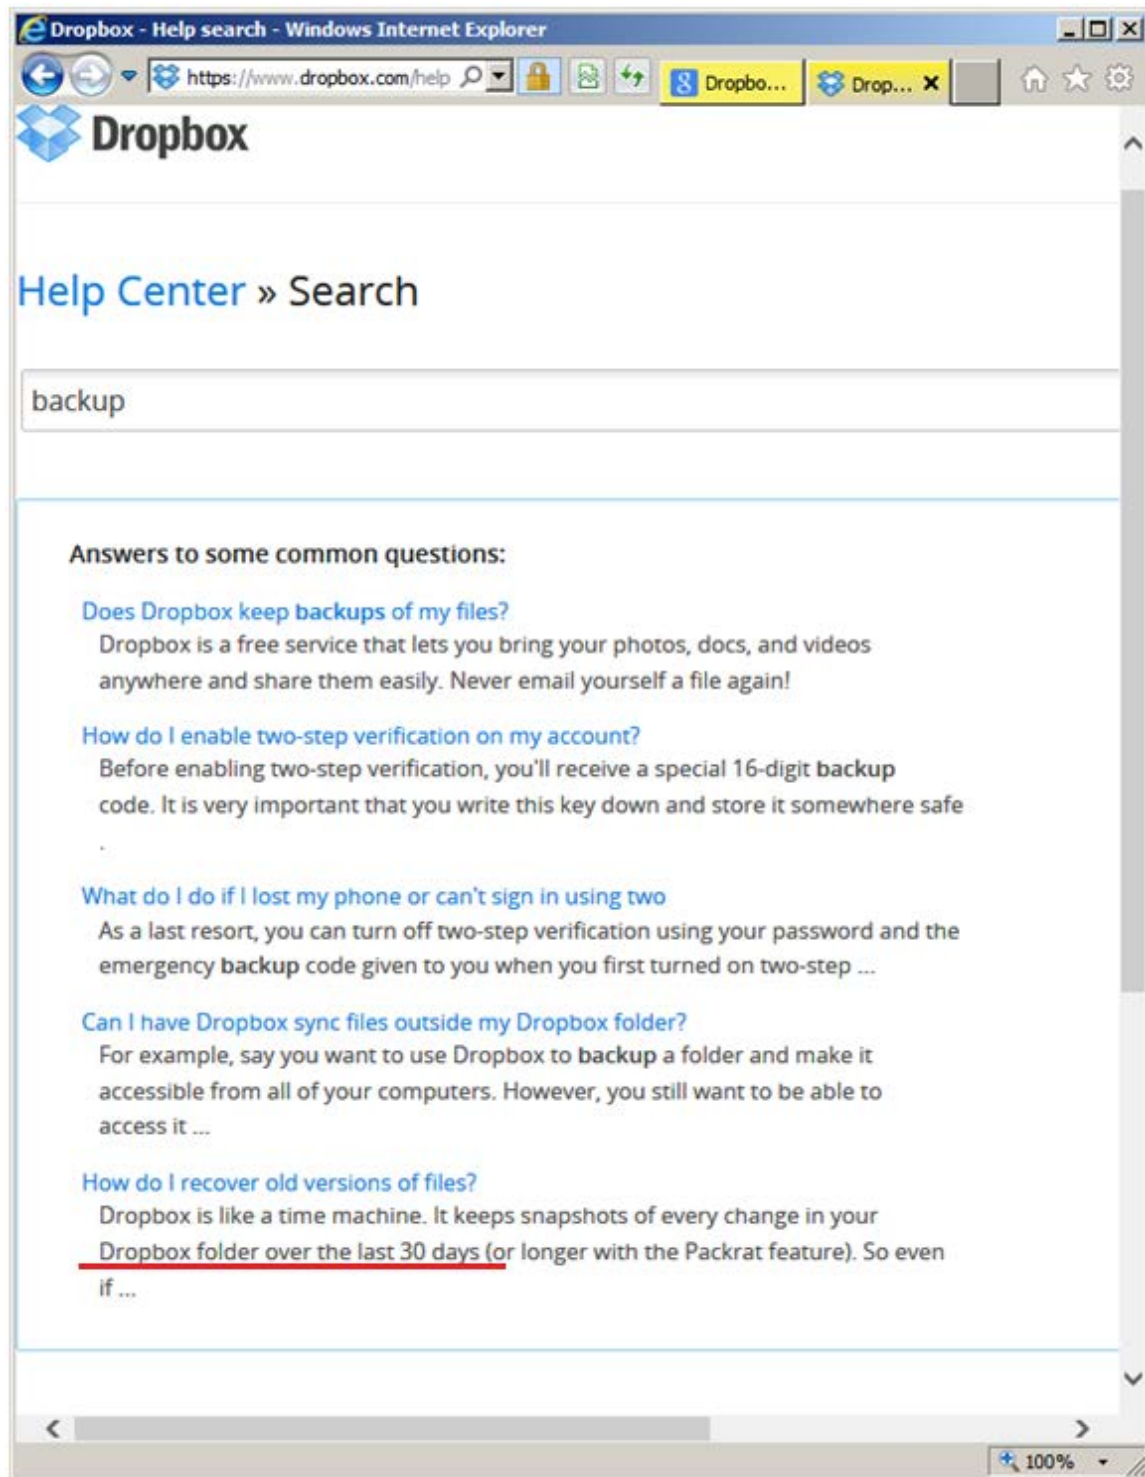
Dropbox - Help search - Windows Internet Explorer

https://www.dropbox.com/help

Dropbo...

Drop...

Dropbox

Help Center » Search

backup

Answers to some common questions:

Does Dropbox keep backups of my files?
Dropbox is a free service that lets you bring your photos, docs, and videos anywhere and share them easily. Never email yourself a file again!

How do I enable two-step verification on my account?
Before enabling two-step verification, you'll receive a special 16-digit backup code. It is very important that you write this key down and store it somewhere safe .

What do I do if I lost my phone or can't sign in using two
As a last resort, you can turn off two-step verification using your password and the emergency backup code given to you when you first turned on two-step ...

Can I have Dropbox sync files outside my Dropbox folder?
For example, say you want to use Dropbox to backup a folder and make it accessible from all of your computers. However, you still want to be able to access it ...

How do I recover old versions of files?
Dropbox is like a time machine. It keeps snapshots of every change in your Dropbox folder over the last 30 days (or longer with the Packrat feature). So even if ...

100%